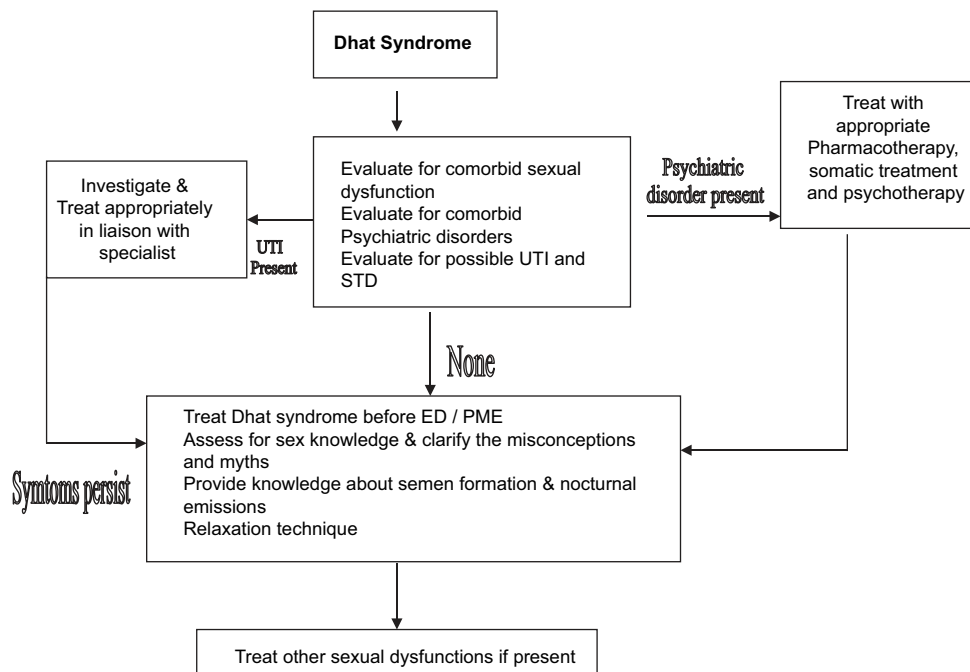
Dhat Syndrome

Evaluate for comorbid sexual dysfunction
Evaluate for comorbid Psychiatric disorders
Evaluate for possible UTI and STD

Investigate & Treat appropriately in liaison with specialist

UTI Present

Psychiatric disorder present

Treat with appropriate Pharmacotherapy, somatic treatment and psychotherapy

None

Treat Dhat syndrome before ED / PME
Assess for sex knowledge & clarify the misconceptions and myths
Provide knowledge about semen formation & nocturnal emissions
Relaxation technique

Symtoms persist

Treat other sexual dysfunctions if present